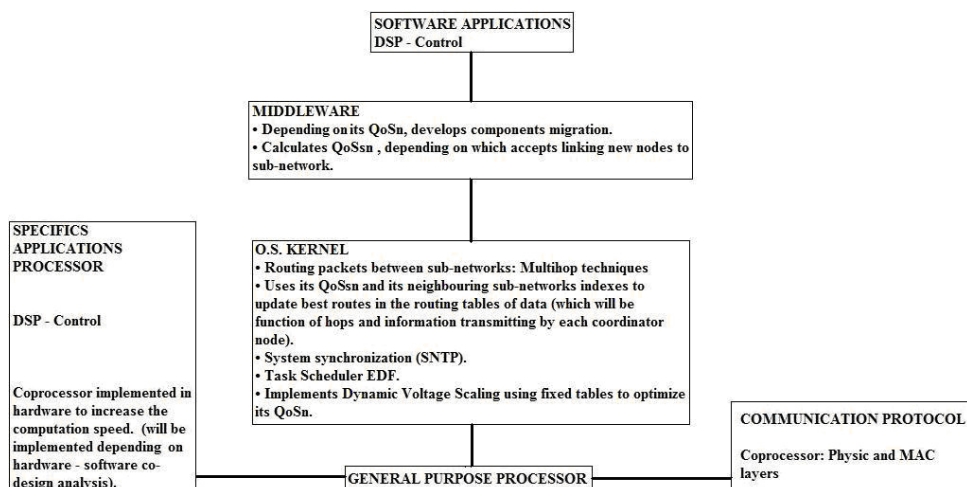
SOFTWARE APPLICATIONS
DSP - Control

MIDDLEWARE
• Depending on its QoSn, develops components migration.
• Calculates QoSsn , depending on which accepts linking new nodes to sub-network.

SPECIFICS APPLICATIONS PROCESSOR

DSP - Control

Coprocessor implemented in hardware to increase the computation speed. (will be implemented depending on hardware - software co-design analysis).

O.S. KERNEL
• Routing packets between sub-networks: Multihop techniques
• Uses its QoSsn and its neighbouring sub-networks indexes to update best routes in the routing tables of data (which will be function of hops and information transmitting by each coordinator node).
• System synchronization (SNTP).
• Task Scheduler EDF.
• Implements Dynamic Voltage Scaling using fixed tables to optimize its QoSn.

COMMUNICATION PROTOCOL

Coprocessor: Physic and MAC layers

GENERAL PURPOSE PROCESSOR